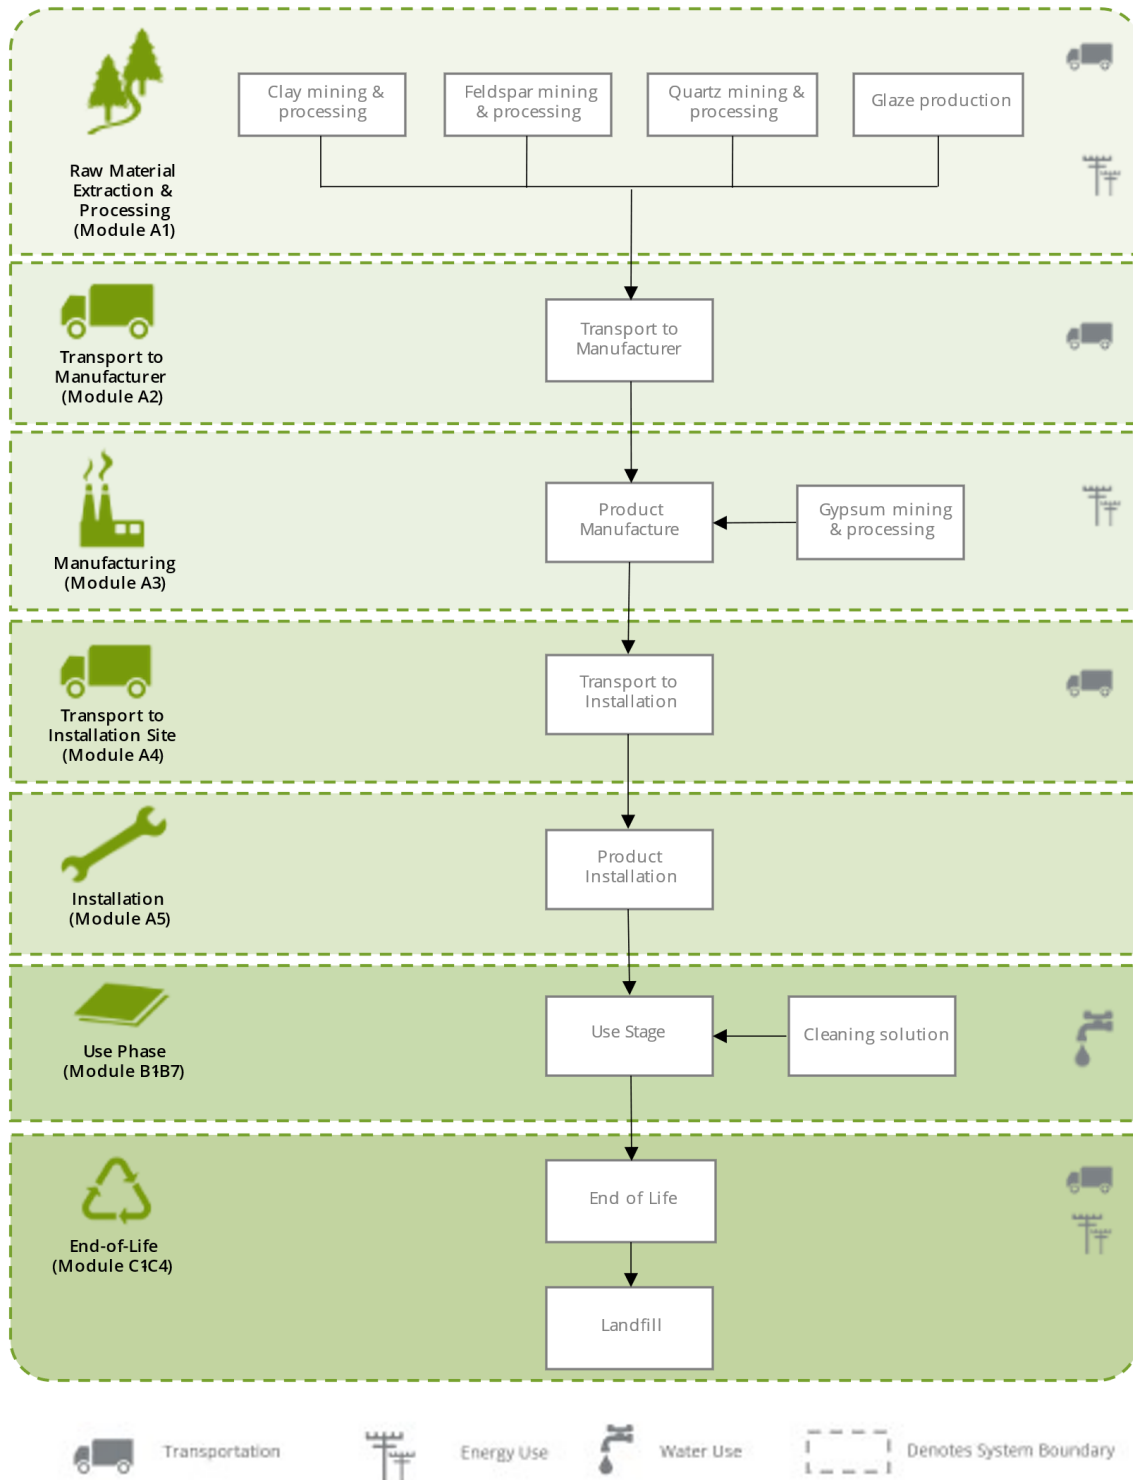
Raw Material Extraction & Processing (Module A1)

Clay mining & processing

Feldspar mining & processing

Quartz mining & processing

Glaze production

Transport to Manufacturer (Module A2)

Transport to Manufacturer

Manufacturing (Module A3)

Product Manufacture

Gypsum mining & processing

Transport to Installation Site (Module A4)

Transport to Installation

Installation (Module A5)

Product Installation

Use Phase (Module B1B7)

Use Stage

Cleaning solution

End-of-Life (Module C1C4)

End of Life

Landfill

Transportation

Energy Use

Water Use

Denotes System Boundary